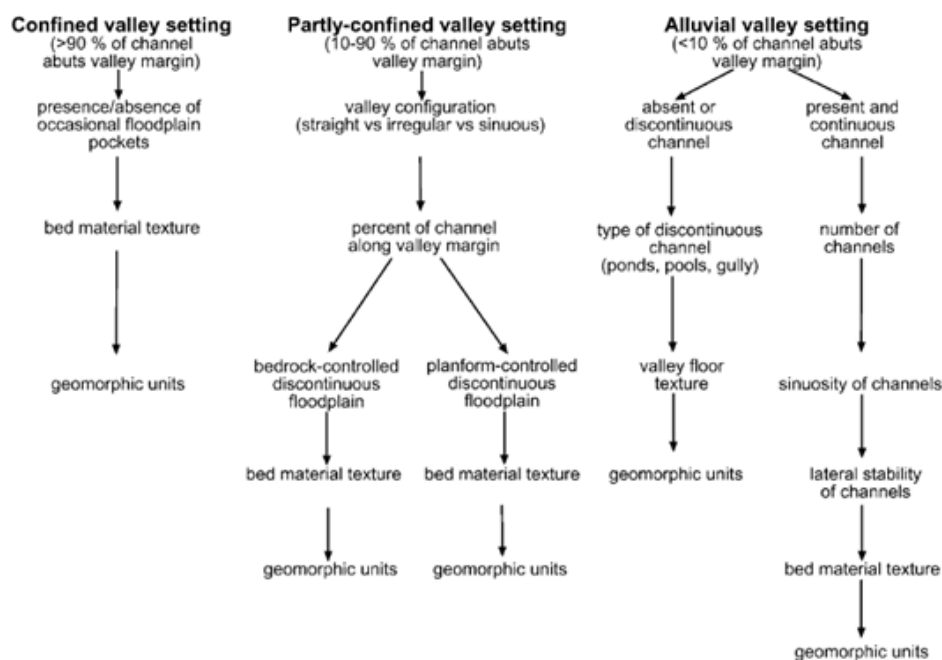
Confined valley setting
(>90 % of channel abuts valley margin)

presence/absence of occasional floodplain pockets

bed material texture

geomorphic units

Partly-confined valley setting
(10-90 % of channel abuts valley margin)

valley configuration
(straight vs irregular vs sinuous)

percent of channel along valley margin

bedrock-controlled discontinuous floodplain

bed material texture

geomorphic units

planform-controlled discontinuous floodplain

bed material texture

geomorphic units

Alluvial valley setting
(<10 % of channel abuts valley margin)

absent or discontinuous channel

type of discontinuous channel
(ponds, pools, gully)

valley floor texture

geomorphic units

present and continuous channel

number of channels

sinuosity of channels

lateral stability of channels

bed material texture

geomorphic units